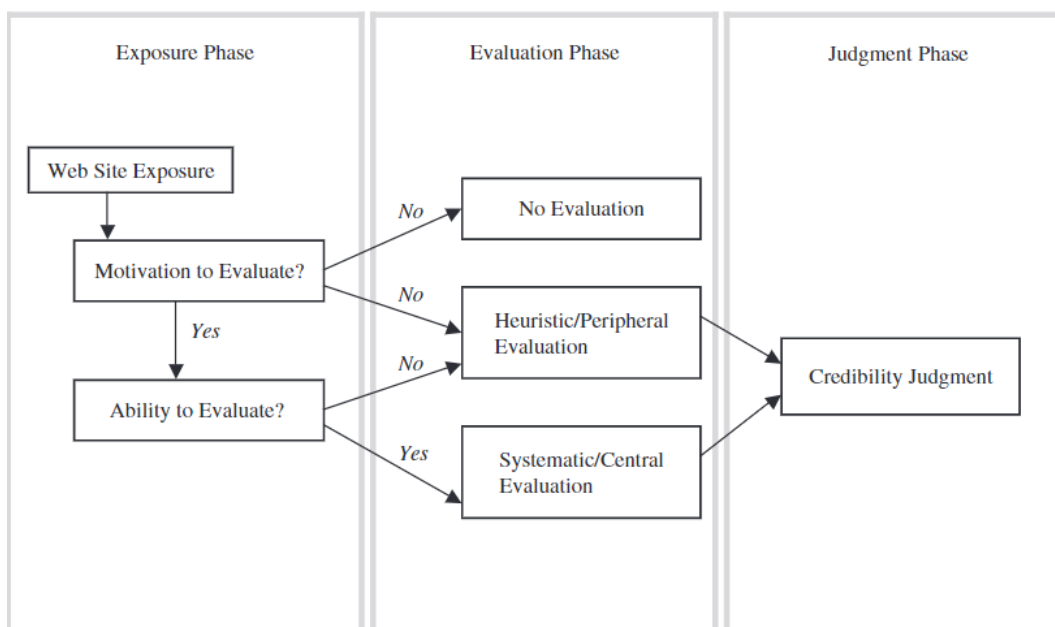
Exposure Phase

Evaluation Phase

Judgment Phase

Web Site Exposure

Motivation to Evaluate?

Yes

Ability to Evaluate?

No

No Evaluation

No

Heuristic/Peripheral Evaluation

No

Yes

Systematic/Central Evaluation

Credibility Judgment